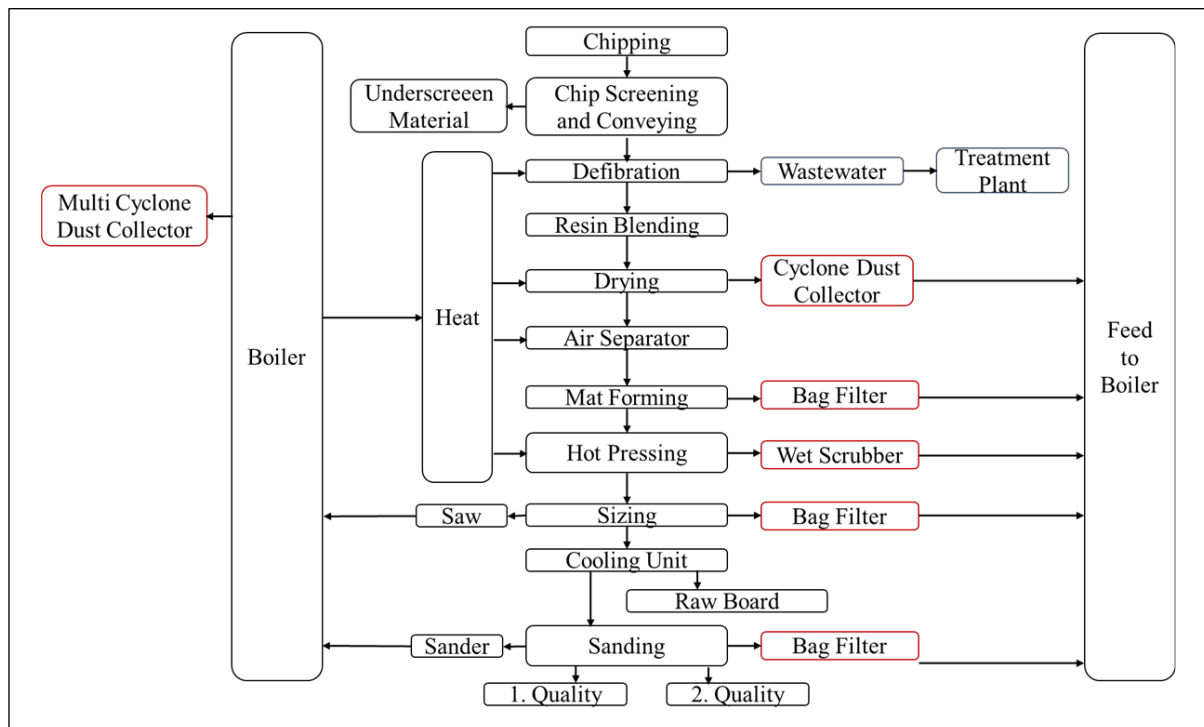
Chipping

Underscreeen Material

Chip Screening and Conveying

Multi Cyclone Dust Collector

Boiler

Heat

Defibration

Wastewater

Treatment Plant

Resin Blending

Drying

Cyclone Dust Collector

Air Separator

Mat Forming

Bag Filter

Hot Pressing

Wet Scrubber

Saw

Sizing

Bag Filter

Cooling Unit

Raw Board

Sander

Sanding

Bag Filter

1. Quality

2. Quality

Feed to Boiler